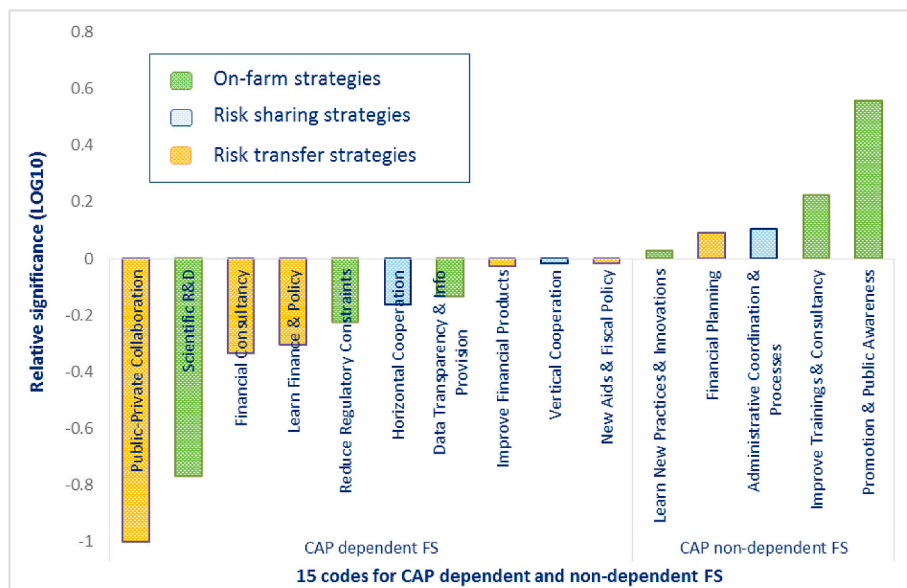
0.8
0.6
0.4
0.2
0
-0.2
-0.4
-0.6
-0.8
-1

On-farm strategies
Risk sharing strategies
Risk transfer strategies

Relative significance (LOG10)

Public-Private Collaboration
Scientific R&D
Financial Consultancy
Learn Finance & Policy
Reduce Regulatory Constraints
Horizontal Cooperation
Data Transparency & Info Provision
Improve Financial Products
Vertical Cooperation
New Aids & Fiscal Policy
Learn New Practices & Innovations
Financial Planning
Administrative Coordination & Processes
Improve Trainings & Consultancy
Promotion & Public Awareness

CAP dependent FS
CAP non-dependent FS

15 codes for CAP dependent and non-dependent FS